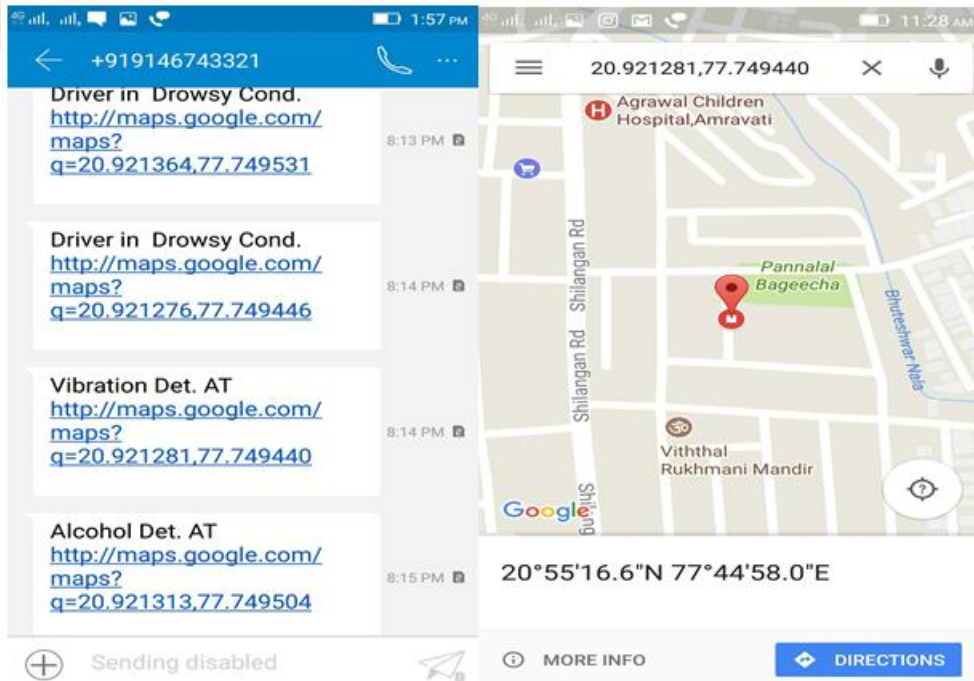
1:57 PM
+919146743321

Driver in Drowsy Cond. http://maps.google.com/maps?q=20.921364,77.749531
8:13 PM

Driver in Drowsy Cond. http://maps.google.com/maps?q=20.921276,77.749446
8:14 PM

Vibration Det. AT http://maps.google.com/maps?q=20.921281,77.749440
8:14 PM

Alcohol Det. AT http://maps.google.com/maps?q=20.921313,77.749504
8:15 PM

Sending disabled

11:28 AM
20.921281,77.749440

Agrawal Children Hospital,Amravati
Shilangan Rd
Shilangan Rd
Pannalal Bageecha
Bhuteshwar Nala
Viththal Rukhmani Mandir
Shilang
Google

20°55'16.6"N 77°44'58.0"E

MORE INFO
DIRECTIONS